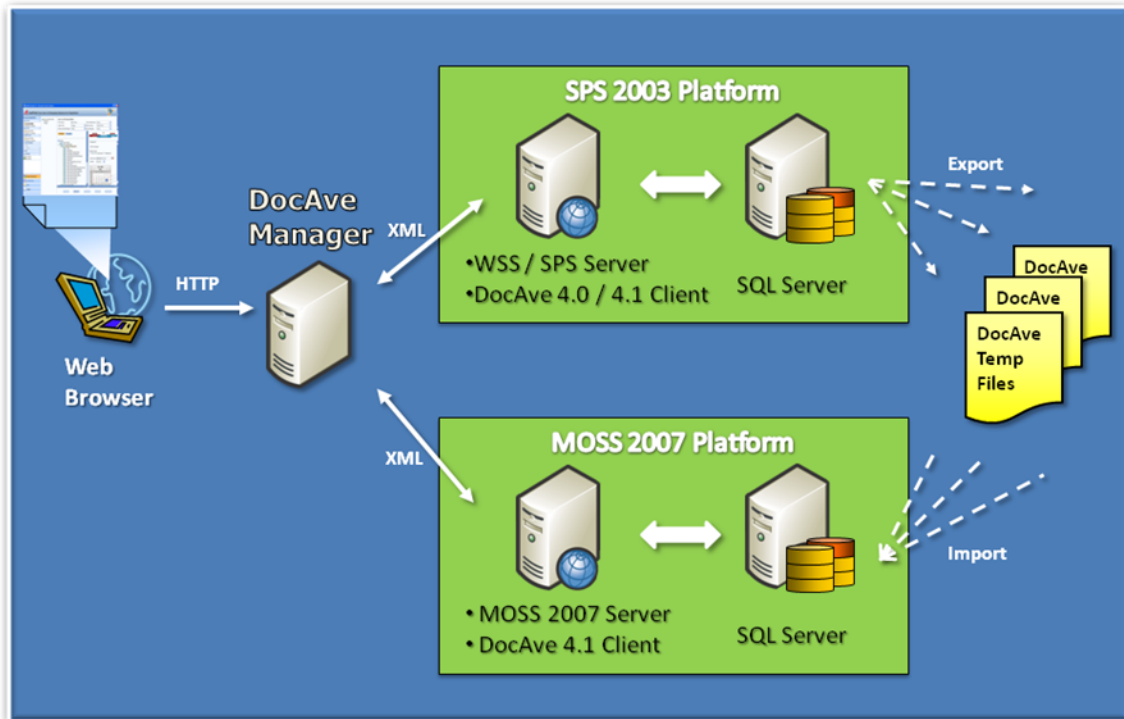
SPS 2003 Platform

•WSS / SPS Server
•DocAve 4.0 / 4.1 Client

SQL Server

Export

DocAve
DocAve
DocAve
Temp
Files

DocAve
Manager

XML

HTTP

Web
Browser

XML

MOSS 2007 Platform

• MOSS 2007 Server
• DocAve 4.1 Client

SQL Server

Import